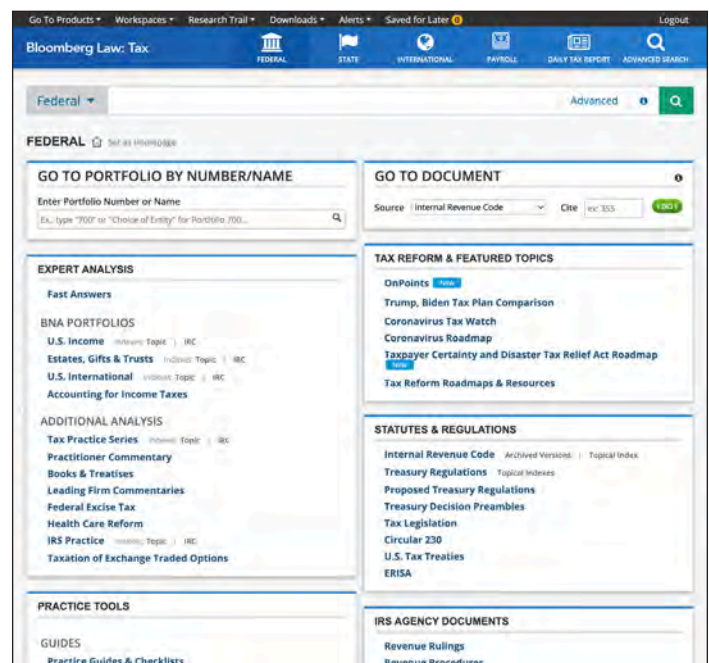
Go To Products ▾ Workspaces ▾ Research Trail ▾ Downloads ▾ Alerts ▾ Saved for Later 0 Logout

Bloomberg Law: Tax FEDERAL STATE INTERNATIONAL PAYROLL DAILY TAX REPORT ADVANCED SEARCH

Federal ▾ Advanced

FEDERAL Set as Homepage

GO TO PORTFOLIO BY NUMBER/NAME

Enter Portfolio Number or Name

Ex., type "700" or "Choice of Entity" for Portfolio 700...

GO TO DOCUMENT

Source Internal Revenue Code Cite ex: 355 GO

EXPERT ANALYSIS

Fast Answers

BNA PORTFOLIOS

U.S. Income Indexes Topic | IRC

Estates, Gifts & Trusts Indexes Topic | IRC

U.S. International Indexes Topic | IRC

Accounting for Income Taxes

ADDITIONAL ANALYSIS

Tax Practice Series Indexes Topic | IRC

Practitioner Commentary

Books & Treatises

Leading Firm Commentaries

Federal Excise Tax

Health Care Reform

IRS Practice Indexes Topic | IRC

Taxation of Exchange Traded Options

TAX REFORM & FEATURED TOPICS

OnPoints New

Trump, Biden Tax Plan Comparison

Coronavirus Tax Watch

Coronavirus Roadmap

Taxpayer Certainty and Disaster Tax Relief Act Roadmap New

Tax Reform Roadmaps & Resources

STATUTES & REGULATIONS

Internal Revenue Code Archived Versions | Topical Index

Treasury Regulations Topical Indexes

Proposed Treasury Regulations

Treasury Decision Preambles

Tax Legislation

Circular 230

U.S. Tax Treaties

ERISA

PRACTICE TOOLS

GUIDES

Practice Guides & Checklists

IRS AGENCY DOCUMENTS

Revenue Rulings

Revenue Procedures